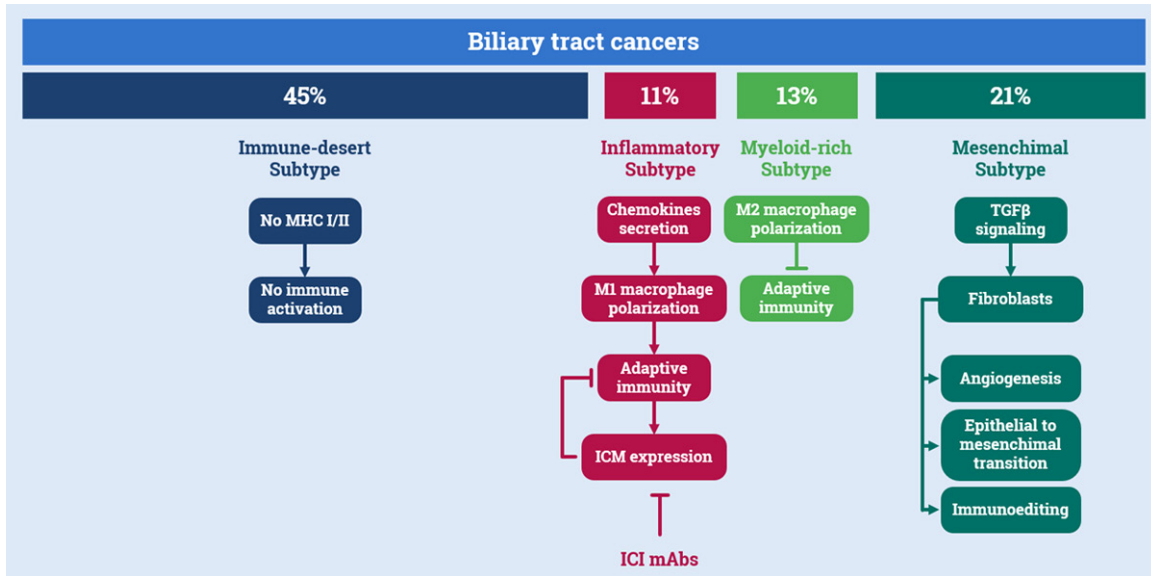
Biliary tract cancers

45%

11%

13%

21%

Immune-desert Subtype

No MHC I/II

No immune activation

Inflammatory Subtype

Chemokines secretion

M1 macrophage polarization

Adaptive immunity

ICM expression

ICI mAbs

Myeloid-rich Subtype

M2 macrophage polarization

Adaptive immunity

Mesenchimal Subtype

TGFβ signaling

Fibroblasts

Angiogenesis

Epithelial to mesenchimal transition

Immunoediting